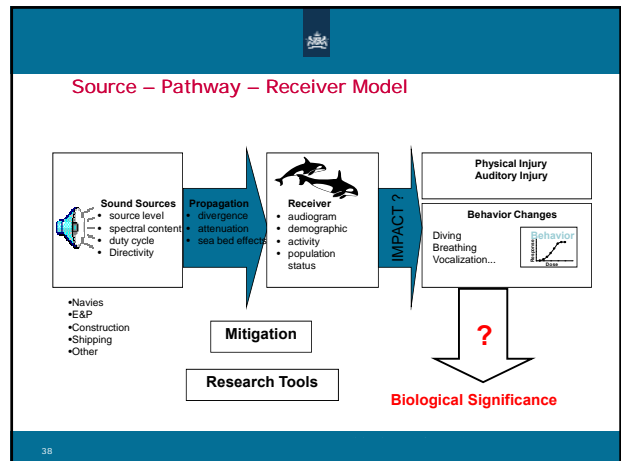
Source – Pathway – Receiver Model

Sound Sources
• source level
• spectral content
• duty cycle
• Directivity

Propagation
• divergence
• attenuation
• sea bed effects

Receiver
• audiogram
• demographic
• activity
• population status

IMPACT ?

Physical Injury
Auditory Injury

Behavior Changes
Diving
Breathing
Vocalization...

Behavior
Response
Dose

•Navies
•E&P
•Construction
•Shipping
•Other

Mitigation

Research Tools

?

Biological Significance

38